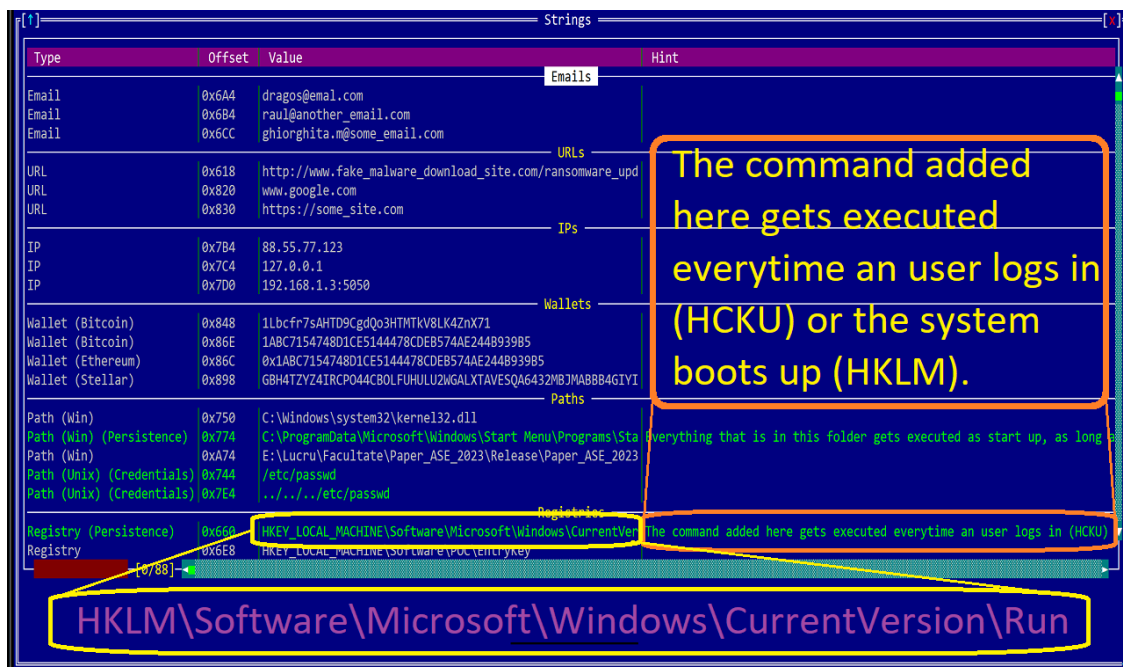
[↑] Strings [x]

| Type | Offset | Value | Hint |
|---|---|---|---|
| Emails | | | |
| Email | 0x6A4 | dragos@emal.com | |
| Email | 0x6B4 | raul@another_email.com | |
| Email | 0x6CC | ghiorghita.m@some_email.com | |
| URLs | | | |
| URL | 0x618 | http://www.fake_malware_download_site.com/ransomware_upd | |
| URL | 0x820 | www.google.com | |
| URL | 0x830 | https://some_site.com | |
| IPs | | | |
| IP | 0x7B4 | 88.55.77.123 | |
| IP | 0x7C4 | 127.0.0.1 | |
| IP | 0x7D0 | 192.168.1.3:5050 | |
| Wallets | | | |
| Wallet (Bitcoin) | 0x848 | 1Lbcfr7sAHTD9CgdQo3HTMTkV8LK4ZnX71 | |
| Wallet (Bitcoin) | 0x86E | 1ABC7154748D1CE5144478CDEB574AE244B939B5 | |
| Wallet (Ethereum) | 0x86C | 0x1ABC7154748D1CE5144478CDEB574AE244B939B5 | |
| Wallet (Stellar) | 0x898 | GBH4TZYZ4IRCPO44CBOLFUHULU2WGALXTAVESQA6432MBJMABBB4GIYI | |
| Paths | | | |
| Path (Win) | 0x750 | C:\Windows\system32\kernel32.dll | |
| Path (Win) (Persistence) | 0x774 | C:\ProgramData\Microsoft\Windows\Start Menu\Programs\Sta | Everything that is in this folder gets executed as start up, as long a |
| Path (Win) | 0xA74 | E:\Lucru\Facultate\Paper_ASE_2023\Release\Paper_ASE_2023 | |
| Path (Unix) (Credentials) | 0x744 | /etc/passwd | |
| Path (Unix) (Credentials) | 0x7E4 | ../../../etc/passwd | |
| Registries | | | |
| Registry (Persistence) | 0x660 | HKEY_LOCAL_MACHINE\Software\Microsoft\Windows\CurrentVer | The command added here gets executed everytime an user logs in (HCKU) |
| Registry | 0x6E8 | HKEY_LOCAL_MACHINE\Software\POC\EntryKey | |

[0/88]

The command added here gets executed everytime an user logs in (HCKU) or the system boots up (HKLM).

HKLM\Software\Microsoft\Windows\CurrentVersion\Run